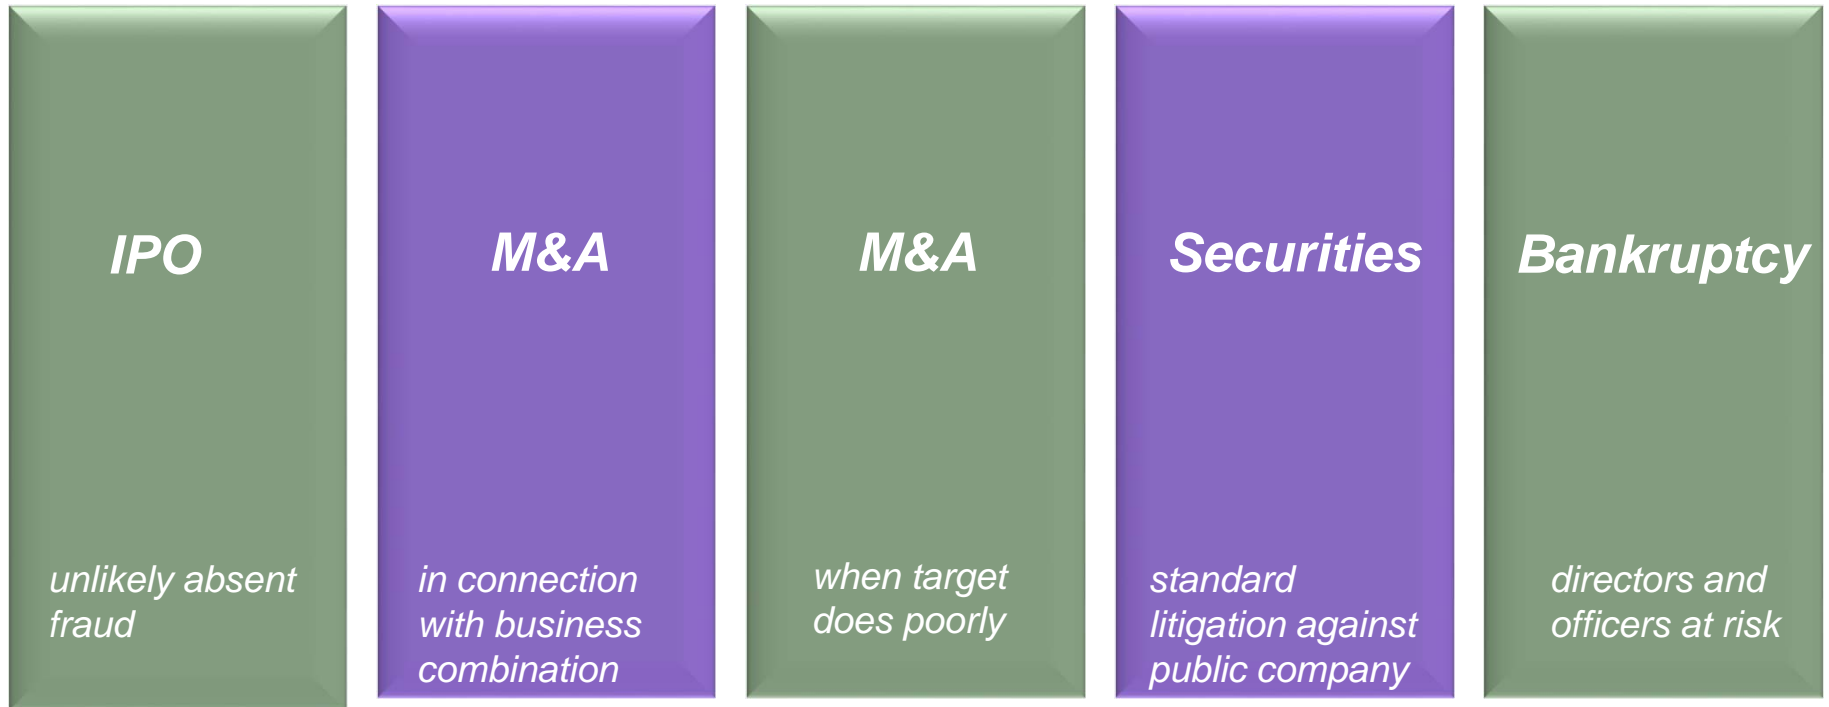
IPO

unlikely absent fraud

M&A

in connection with business combination

M&A

when target does poorly

Securities

standard litigation against public company

Bankruptcy

directors and officers at risk